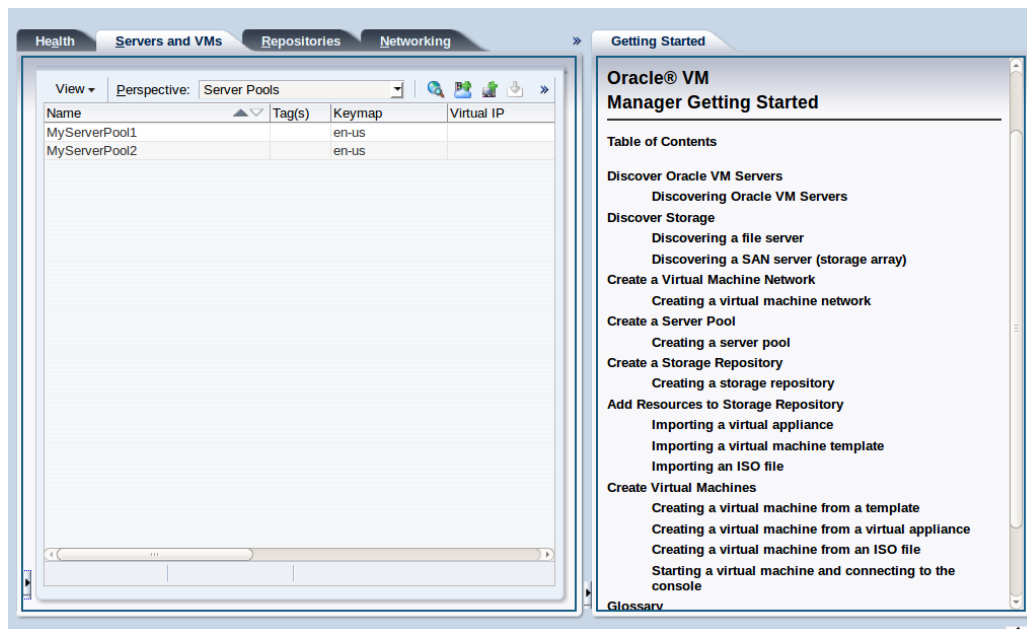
Health Servers and VMs Repositories Networking »

View ▾ Perspective: Server Pools »

| Name | Tag(s) | Keymap | Virtual IP |
|---|---|---|---|
| MyServerPool1 | | en-us | |
| MyServerPool2 | | en-us | |

Getting Started

Oracle® VM
Manager Getting Started

Table of Contents

Discover Oracle VM Servers
Discovering Oracle VM Servers
Discover Storage
Discovering a file server
Discovering a SAN server (storage array)
Create a Virtual Machine Network
Creating a virtual machine network
Create a Server Pool
Creating a server pool
Create a Storage Repository
Creating a storage repository
Add Resources to Storage Repository
Importing a virtual appliance
Importing a virtual machine template
Importing an ISO file
Create Virtual Machines
Creating a virtual machine from a template
Creating a virtual machine from a virtual appliance
Creating a virtual machine from an ISO file
Starting a virtual machine and connecting to the console
Glossary